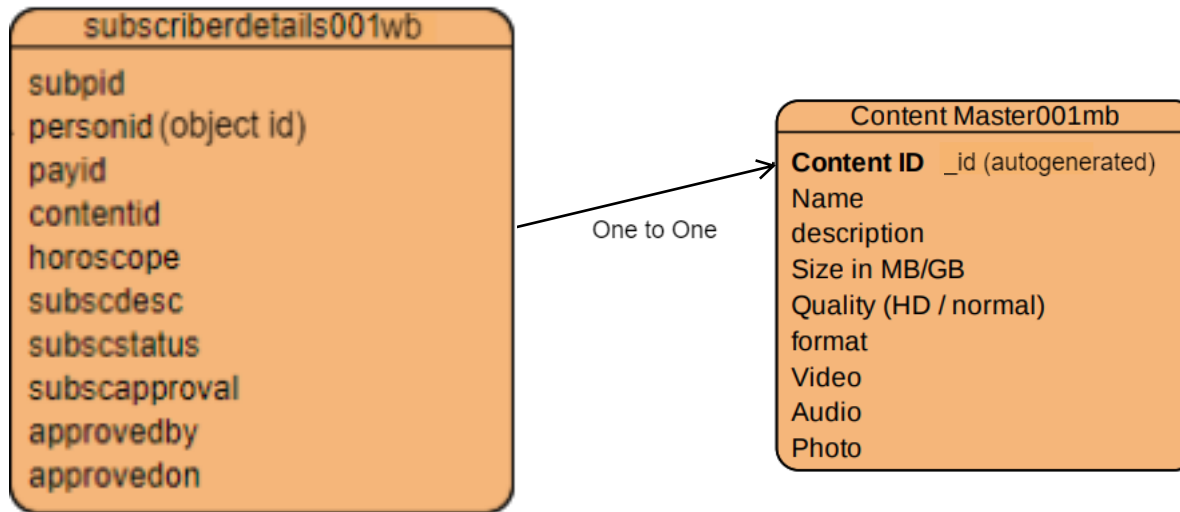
subscriberdetails001wb

subpid
personid (object id)
payid
contentid
horoscope
subscdesc
subscstatus
subscapproval
approvedby
approvedon

One to One

Content Master001mb

**Content ID** _id (autogenerated)
Name
description
Size in MB/GB
Quality (HD / normal)
format
Video
Audio
Photo